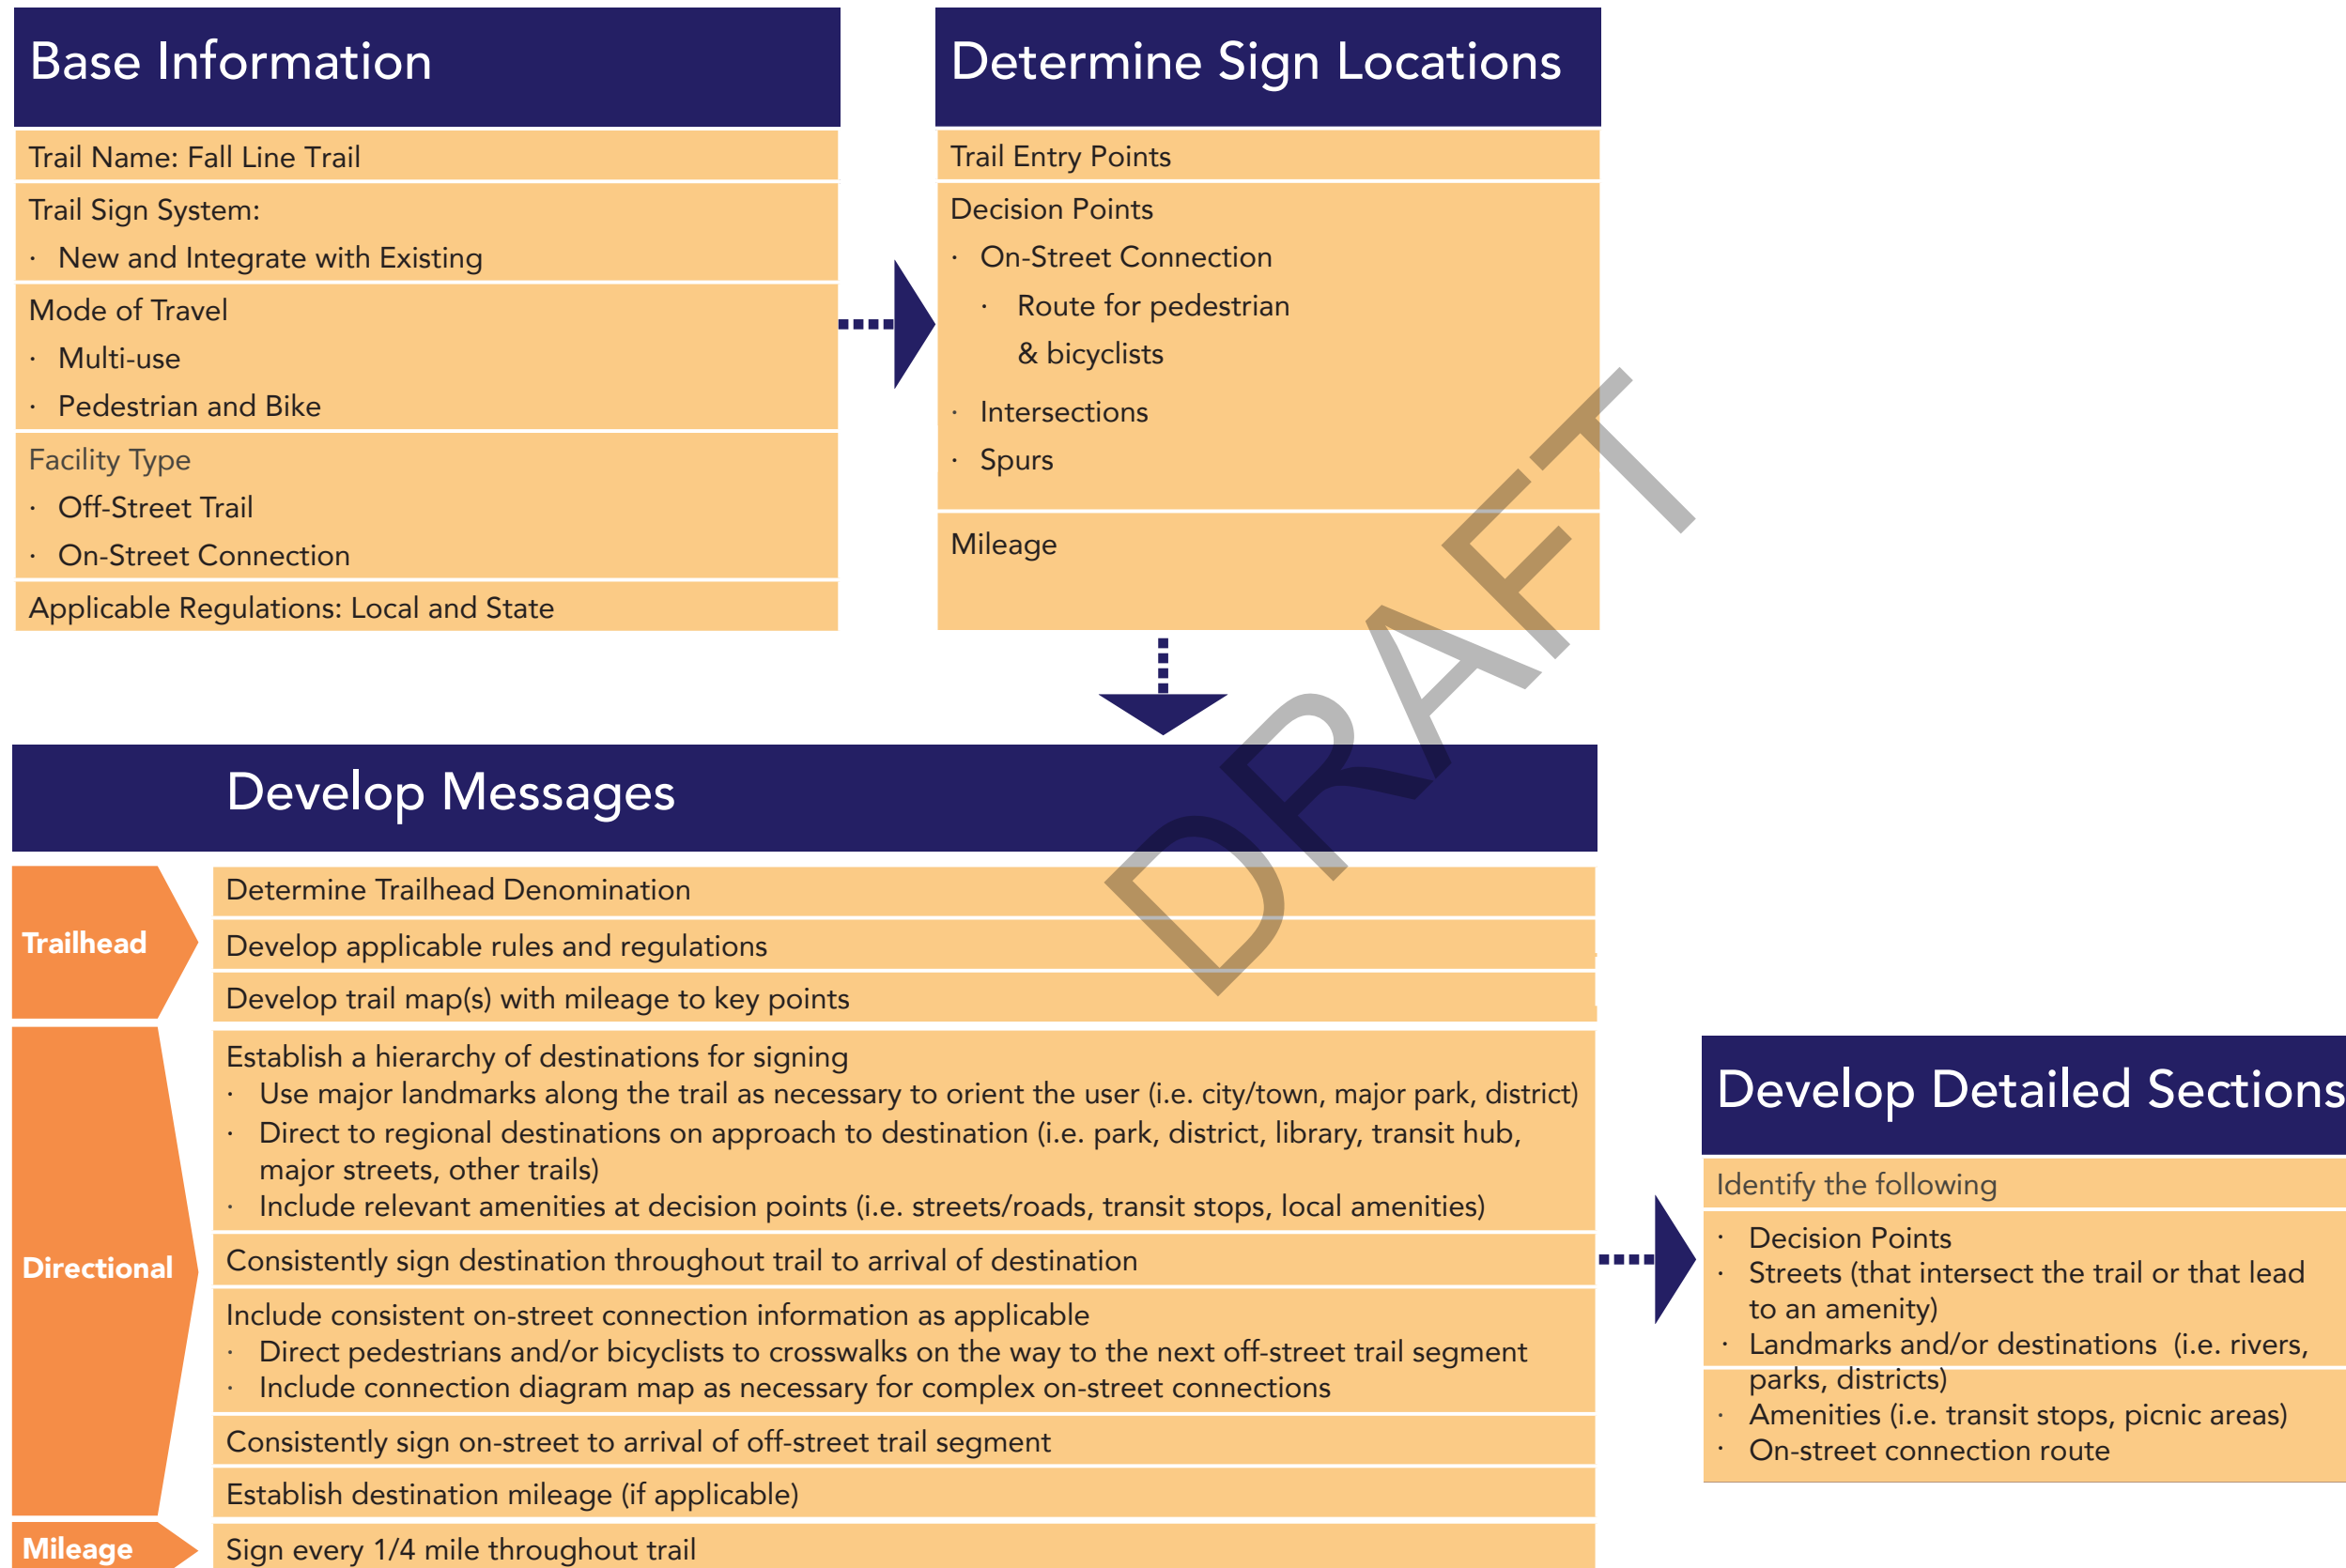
Base Information

Trail Name: Fall Line Trail

Trail Sign System:
· New and Integrate with Existing

Mode of Travel
· Multi-use
· Pedestrian and Bike

Facility Type
· Off-Street Trail
· On-Street Connection

Applicable Regulations: Local and State

Determine Sign Locations

Trail Entry Points

Decision Points
· On-Street Connection
· Route for pedestrian & bicyclists
· Intersections
· Spurs

Mileage

DRAFT

Develop Messages

Trailhead

Determine Trailhead Denomination

Develop applicable rules and regulations

Develop trail map(s) with mileage to key points

Directional

Establish a hierarchy of destinations for signing
· Use major landmarks along the trail as necessary to orient the user (i.e. city/town, major park, district)
· Direct to regional destinations on approach to destination (i.e. park, district, library, transit hub, major streets, other trails)
· Include relevant amenities at decision points (i.e. streets/roads, transit stops, local amenities)

Consistently sign destination throughout trail to arrival of destination

Include consistent on-street connection information as applicable
· Direct pedestrians and/or bicyclists to crosswalks on the way to the next off-street trail segment
· Include connection diagram map as necessary for complex on-street connections

Consistently sign on-street to arrival of off-street trail segment

Establish destination mileage (if applicable)

Mileage

Sign every 1/4 mile throughout trail

Develop Detailed Sections

Identify the following

· Decision Points
· Streets (that intersect the trail or that lead to an amenity)
· Landmarks and/or destinations (i.e. rivers, parks, districts)
· Amenities (i.e. transit stops, picnic areas)
· On-street connection route